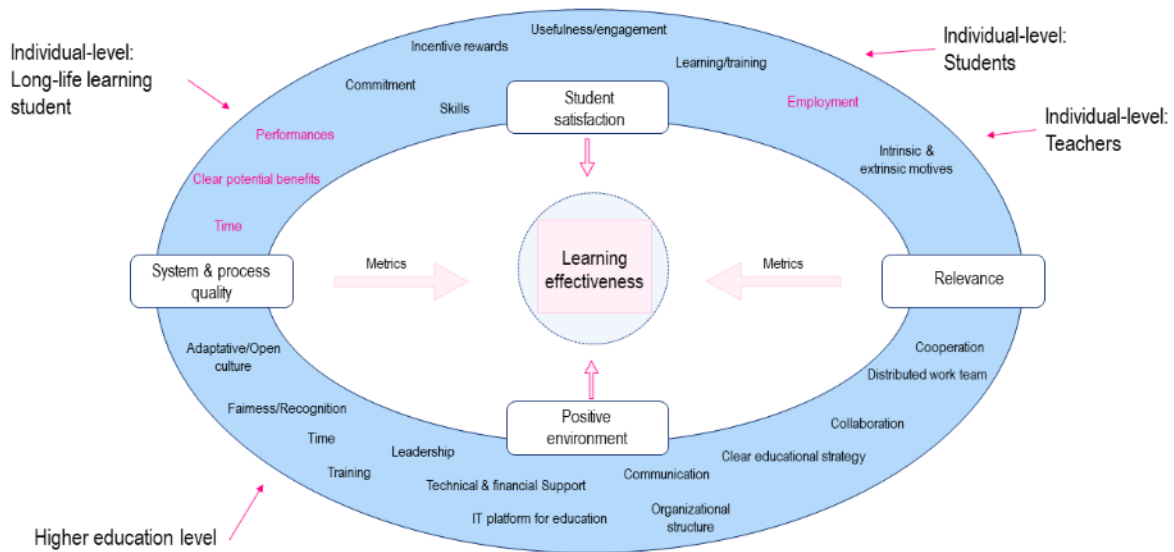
Individual-level: Long-life learning student

Usefulness/engagement

Incentive rewards

Learning/training

Individual-level: Students

Commitment

Skills

Student satisfaction

Employment

Individual-level: Teachers

Performances

Intrinsic & extrinsic motives

Clear potential benefits

Time

System & process quality

Metrics

Learning effectiveness

Metrics

Relevance

Adaptative/Open culture

Cooperation

Distributed work team

Faimess/Recognition

Positive environment

Collaboration

Time

Leadership

Clear educational strategy

Training

Communication

Technical & financial Support

IT platform for education

Organizational structure

Higher education level